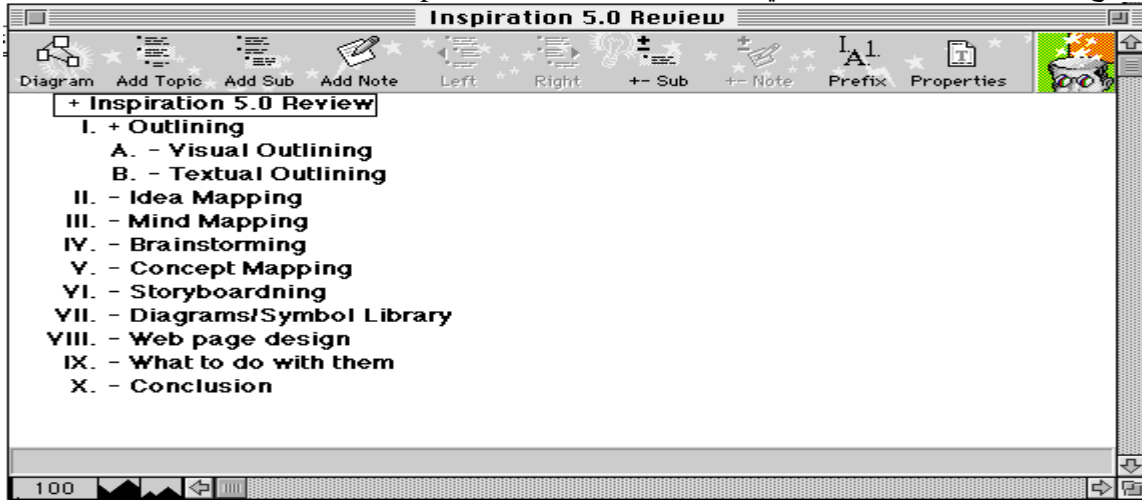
Inspiration 5.0 Review

Diagram Add Topic Add Sub Add Note Left Right +- Sub +- Note Prefix Properties

+ Inspiration 5.0 Review
I. + Outlining
A. - Visual Outlining
B. - Textual Outlining
II. - Idea Mapping
III. - Mind Mapping
IV. - Brainstorming
V. - Concept Mapping
VI. - Storyboardning
VII. - Diagrams/Symbol Library
VIII. - Web page design
IX. - What to do with them
X. - Conclusion

100